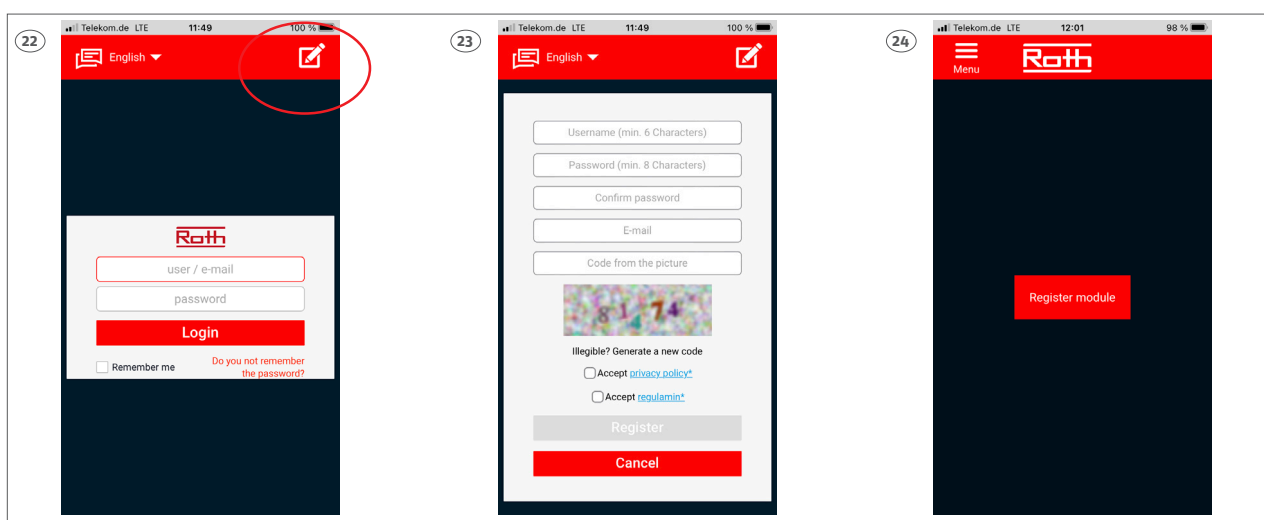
22

Telekom.de LTE 11:49 100 %

English

Roth

user / e-mail

password

Login

Remember me

Do you not remember the password?

23

Telekom.de LTE 11:49 100 %

English

Username (min. 6 Characters)

Password (min. 8 Characters)

Confirm password

E-mail

Code from the picture

8 1 7 4

Illegible? Generate a new code

Accept privacy policy*

Accept regulamin*

Register

Cancel

24

Telekom.de LTE 12:01 98 %

Menu

Roth

Register module